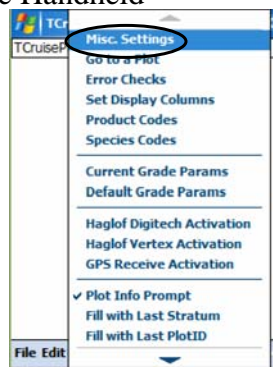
e Handheld

TCr

TCruiseP

Misc. Settings
Go to a Plot
Error Checks
Set Display Columns
Product Codes
Species Codes

Current Grade Params
Default Grade Params

Haglof Digitech Activation
Haglof Vertex Activation
GPS Receive Activation

✓ Plot Info Prompt
Fill with Last Stratum
Fill with Last PlotID

File Edit